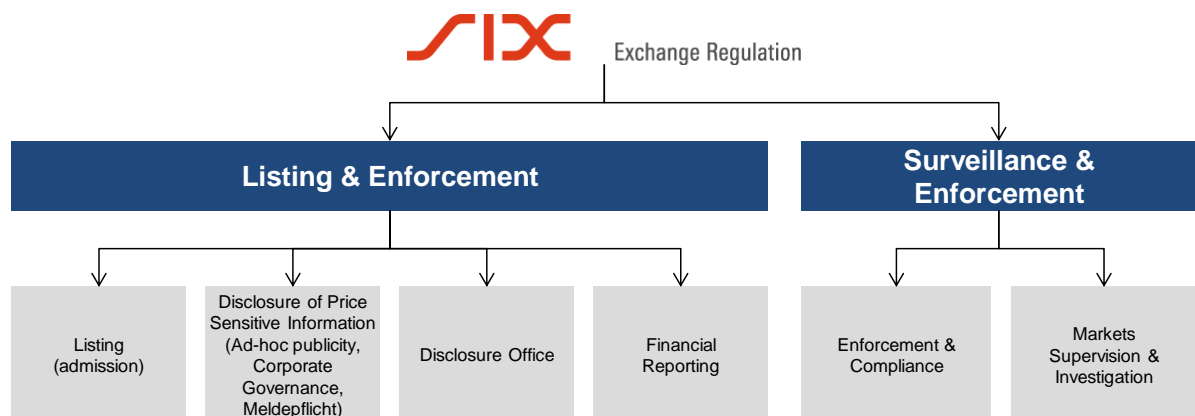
SIX Exchange Regulation

Listing & Enforcement

Surveillance & Enforcement

Listing (admission)

Disclosure of Price Sensitive Information (Ad-hoc publicity, Corporate Governance, Meldepflicht)

Disclosure Office

Financial Reporting

Enforcement & Compliance

Markets Supervision & Investigation